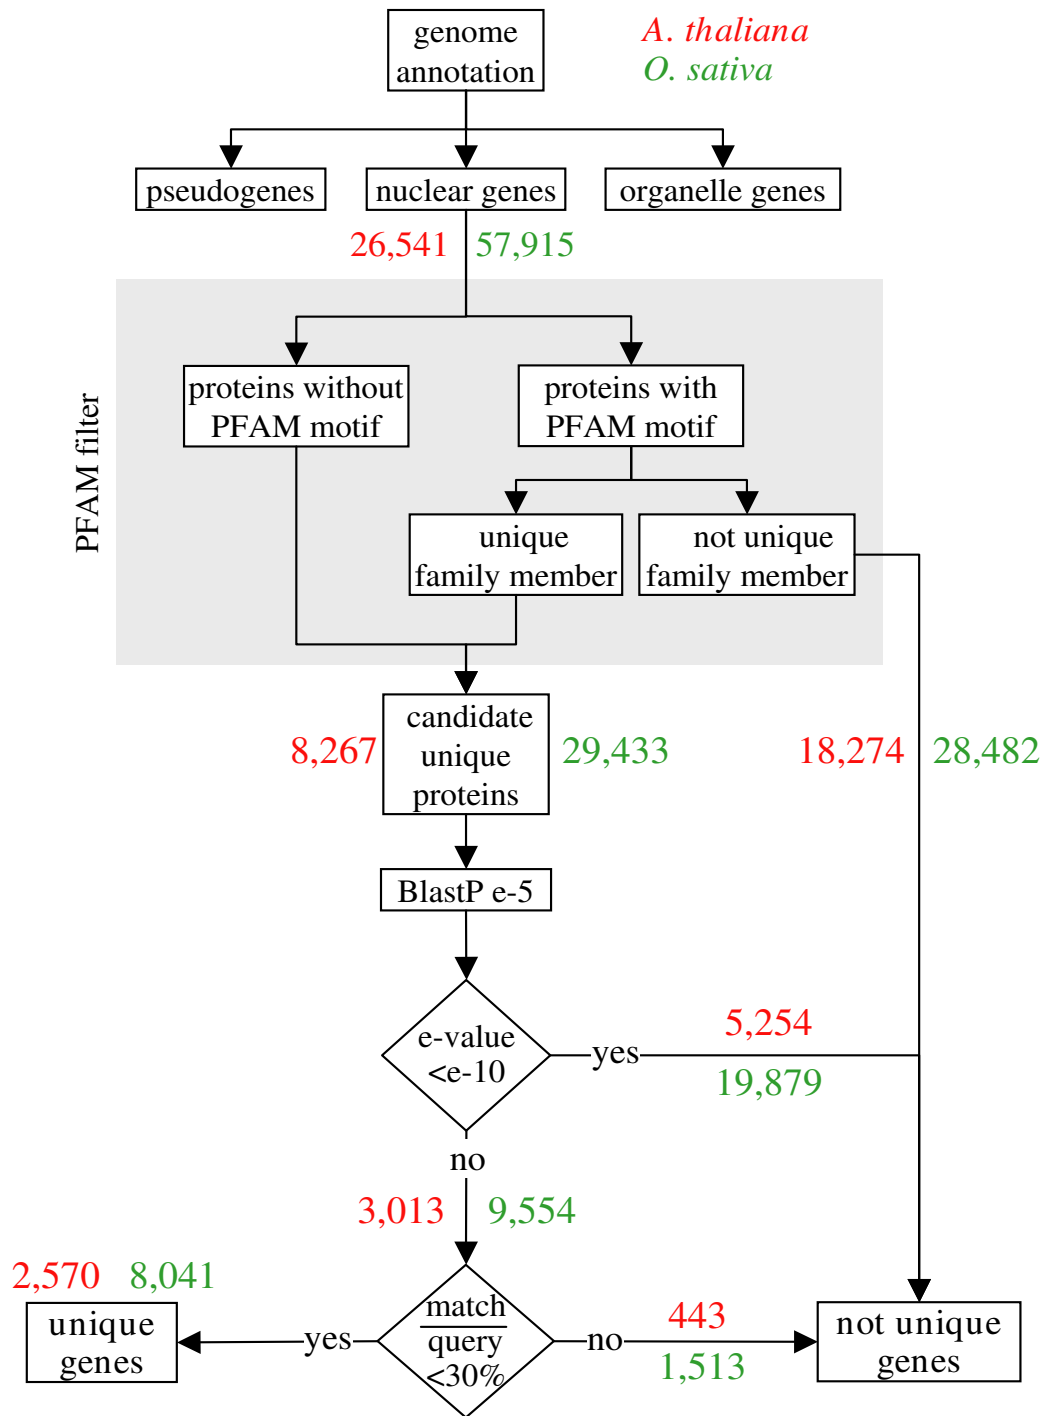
genome annotation

A. thaliana
O. sativa

pseudogenes
nuclear genes
organelle genes

26,541 57,915

PFAM filter

proteins without PFAM motif
proteins with PFAM motif

unique family member
not unique family member

candidate unique proteins

8,267 29,433

18,274 28,482

BlastP e-5

e-value <e-10

yes
5,254
19,879

no
3,013 9,554

2,570 8,041

unique genes

yes

$\frac{\text{match}}{\text{query}}$ <30%

no
443
1,513

not unique genes